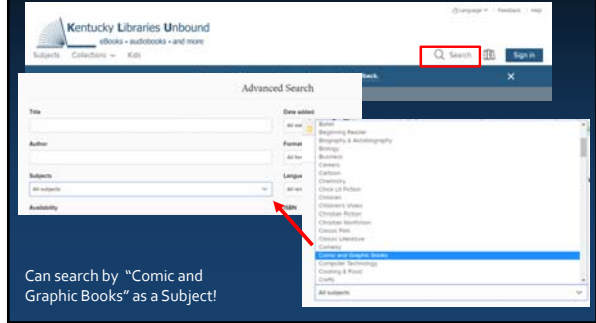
Kentucky Libraries Unbound
eBooks • audiobooks • and more

Subjects Collections Kids

Language | Feedback | Help

Search Sign in

back.

Advanced Search

Title

Author

Subjects

All subjects

Availability

Date added

All

Format

All

Langua

All

Edition

Ballet
Beginning Reader
Biography & Autobiography
Biology
Business
Careers
Cartoon
Chemistry
Chick Lit Fiction
Children
Children's Video
Christian Fiction
Christian Nonfiction
Classic Film
Classic Literature
Comedy
Comic and Graphic Books
Computer Technology
Cooking & Food
Crafts

All subjects

Can search by "Comic and Graphic Books" as a Subject!